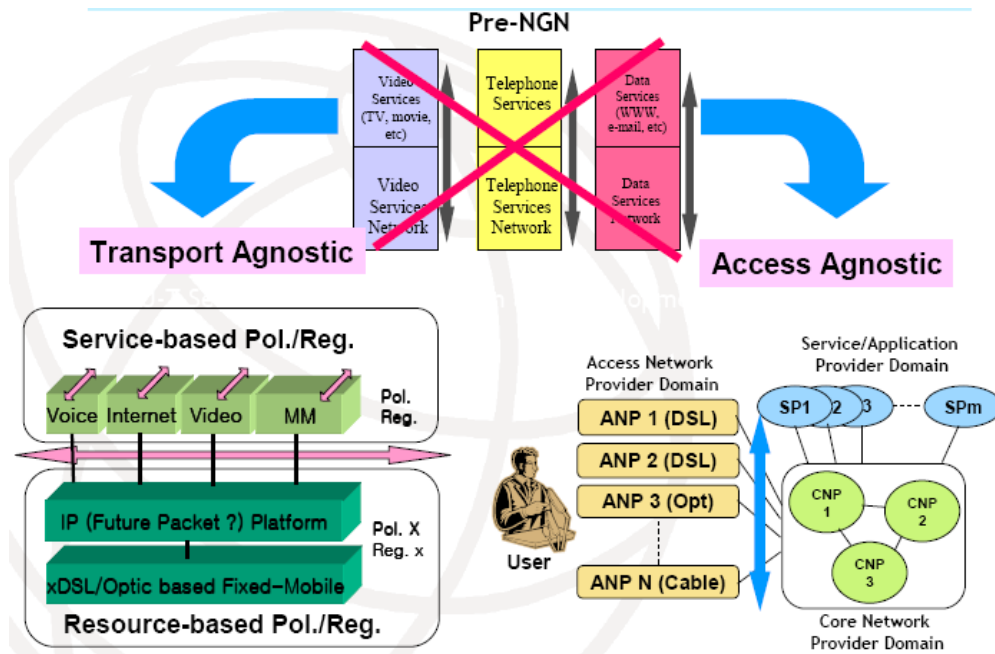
Pre-NGN

Video Services (TV, movie, etc)

Telephone Services

Data Services (WWW, e-mail, etc)

Video Services Network

Telephone Services Network

Data Services Network

Transport Agnostic

Access Agnostic

Service-based Pol./Reg.

Voice Internet Video MM

Pol. Reg.

IP (Future Packet ?) Platform

Pol. X Reg. x

xDSL/Optic based Fixed-Mobile

Resource-based Pol./Reg.

Access Network Provider Domain

Service/Application Provider Domain

ANP 1 (DSL)

ANP 2 (DSL)

ANP 3 (Opt)

ANP N (Cable)

User

SP1 2 3 SPm

CNP 1

CNP 2

CNP 3

Core Network Provider Domain